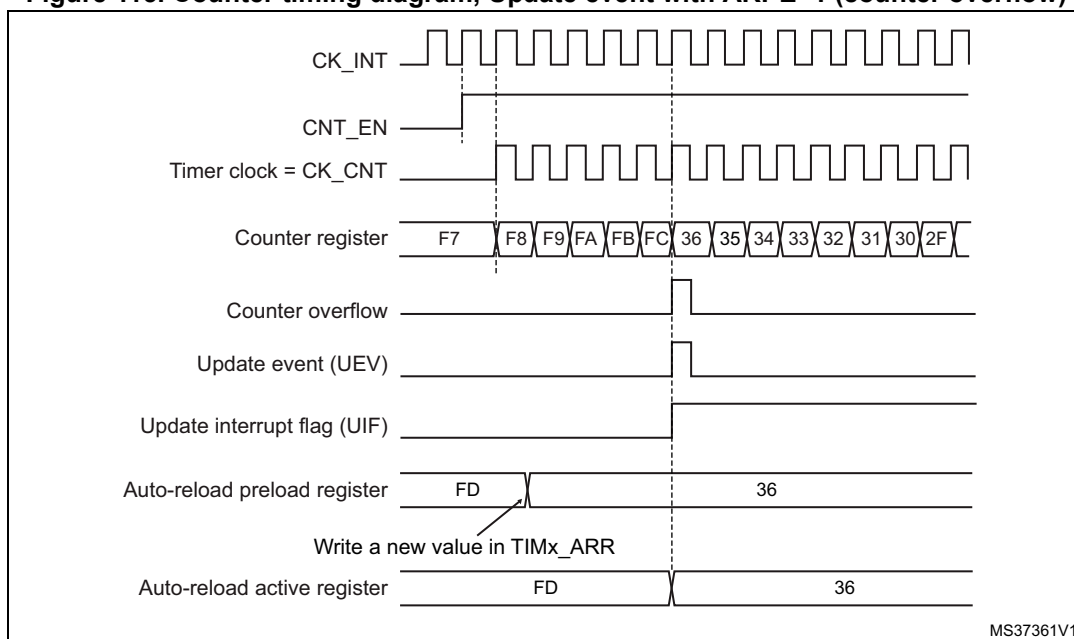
Figure 115. Counter timing diagram, Update event with ARPE=1 (counter overflow)

CK_INT

CNT_EN

Timer clock = CK_CNT

Counter register F7 F8 F9 FA FB FC 36 35 34 33 32 31 30 2F

Counter overflow

Update event (UEV)

Update interrupt flag (UIF)

Auto-reload preload register FD 36

Write a new value in TIMx_ARR

Auto-reload active register FD 36

MS37361V1